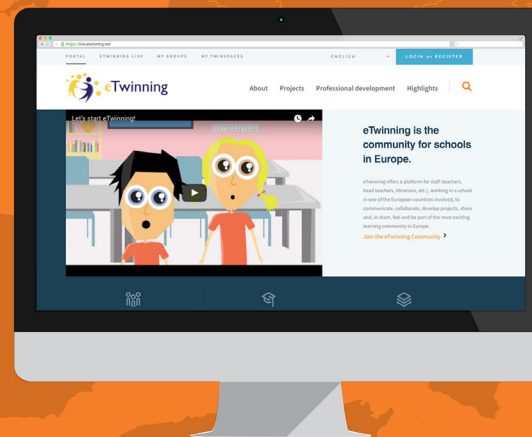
https://live.etwinning.net

PORTAL   ETWINNING LIVE   MY GROUPS   MY TWINSPACES   ENGLISH   LOGIN or REGISTER

eTwinning

About   Projects   Professional development   Highlights

Let's start eTwinning!

eTwinning is the community for schools in Europe.

eTwinning offers a platform for staff (teachers, head teachers, librarians, etc.), working in a school in one of the European countries involved, to communicate, collaborate, develop projects, share and, in short, feel and be part of the most exciting learning community in Europe.

Join the eTwinning Community